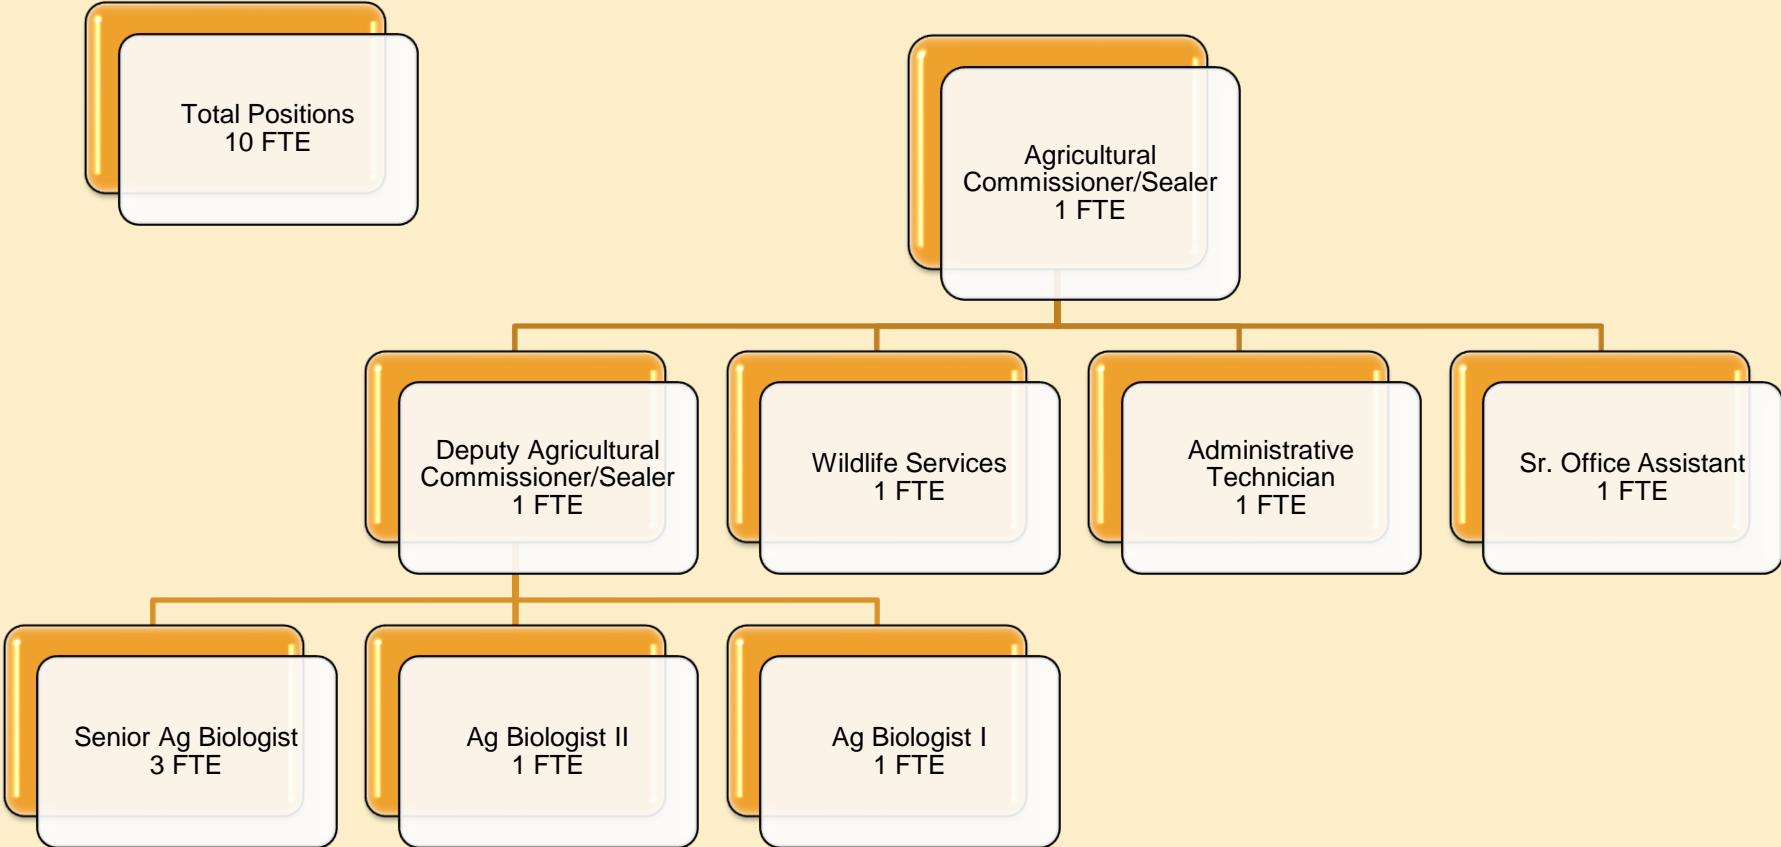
Total Positions
10 FTE

Agricultural
Commissioner/Sealer
1 FTE

Deputy Agricultural
Commissioner/Sealer
1 FTE

Wildlife Services
1 FTE

Administrative
Technician
1 FTE

Sr. Office Assistant
1 FTE

Senior Ag Biologist
3 FTE

Ag Biologist II
1 FTE

Ag Biologist I
1 FTE